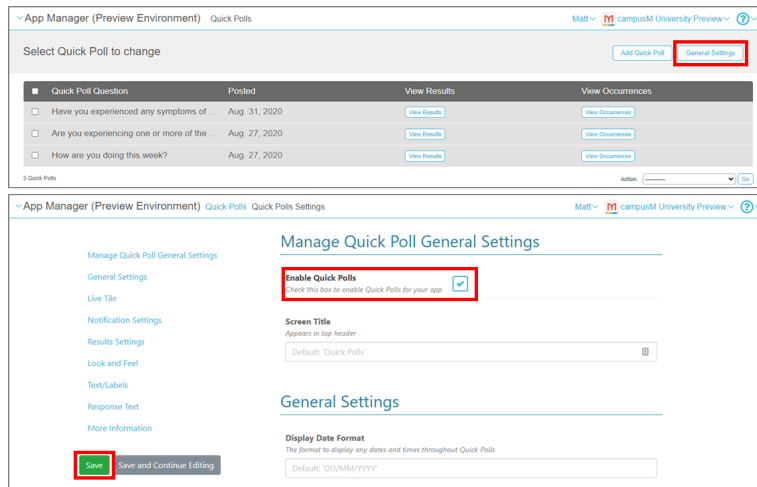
App Manager (Preview Environment) Quick Polls

Matt campusM University Preview ?

Select Quick Poll to change

Add Quick Poll General Settings

| | Quick Poll Question | Posted | View Results | View Occurrences |
|---|---|---|---|---|
| | Have you experienced any symptoms of ... | Aug. 31, 2020 | View Results | View Occurrences |
| | Are you experiencing one or more of the ... | Aug. 27, 2020 | View Results | View Occurrences |
| | How are you doing this week? | Aug. 27, 2020 | View Results | View Occurrences |

3 Quick Polls

Action: --------- Go

App Manager (Preview Environment) Quick Polls Quick Polls Settings

Matt campusM University Preview ?

Manage Quick Poll General Settings
General Settings
Live Tile
Notification Settings
Results Settings
Look and Feel
Text/Labels
Response Text
More Information

Save Save and Continue Editing

Manage Quick Poll General Settings

Enable Quick Polls
Check this box to enable Quick Polls for your app

Screen Title
Appears in top header
Default: 'Quick Polls'

General Settings

Display Date Format
The format to display any dates and times throughout Quick Polls
Default: 'DD/MM/YYYY'